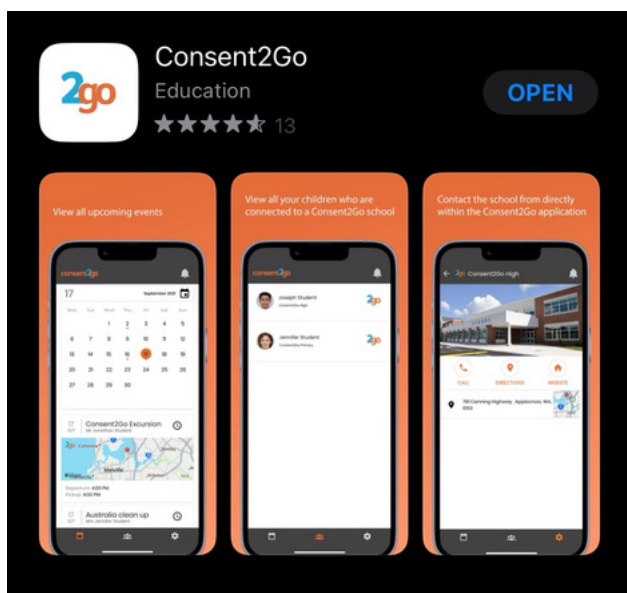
2go

Consent2Go

Education

13

OPEN

View all upcoming events

consent2go

17

September 2021

| Mon | Tue | Wed | Thu | Fri | Sat | Sun |
|---|---|---|---|---|---|---|
| | | 1 | 2 | 3 | 4 | 5 |
| 6 | 7 | 8 | 9 | 10 | 11 | 12 |
| 13 | 14 | 15 | 16 | 17 | 18 | 19 |
| 20 | 21 | 22 | 23 | 24 | 25 | 26 |
| 27 | 28 | 29 | 30 | | | |

17 SEP Consent2Go Excursion Mr. Jonathan Student

Departure: 4:00 PM
Pickup: 4:00 PM

17 SEP Australia clean up Mrs. Jennifer Student

View all your children who are connected to a Consent2Go school

consent2go

Joseph Student Consent2Go High

2go

Jennifer Student Consent2Go Primary

2go

Contact the school from directly within the Consent2Go application

Consent2Go High

CALL

DIRECTIONS

WEBSITE

718 Canning Highway , Applecross, WA 6153